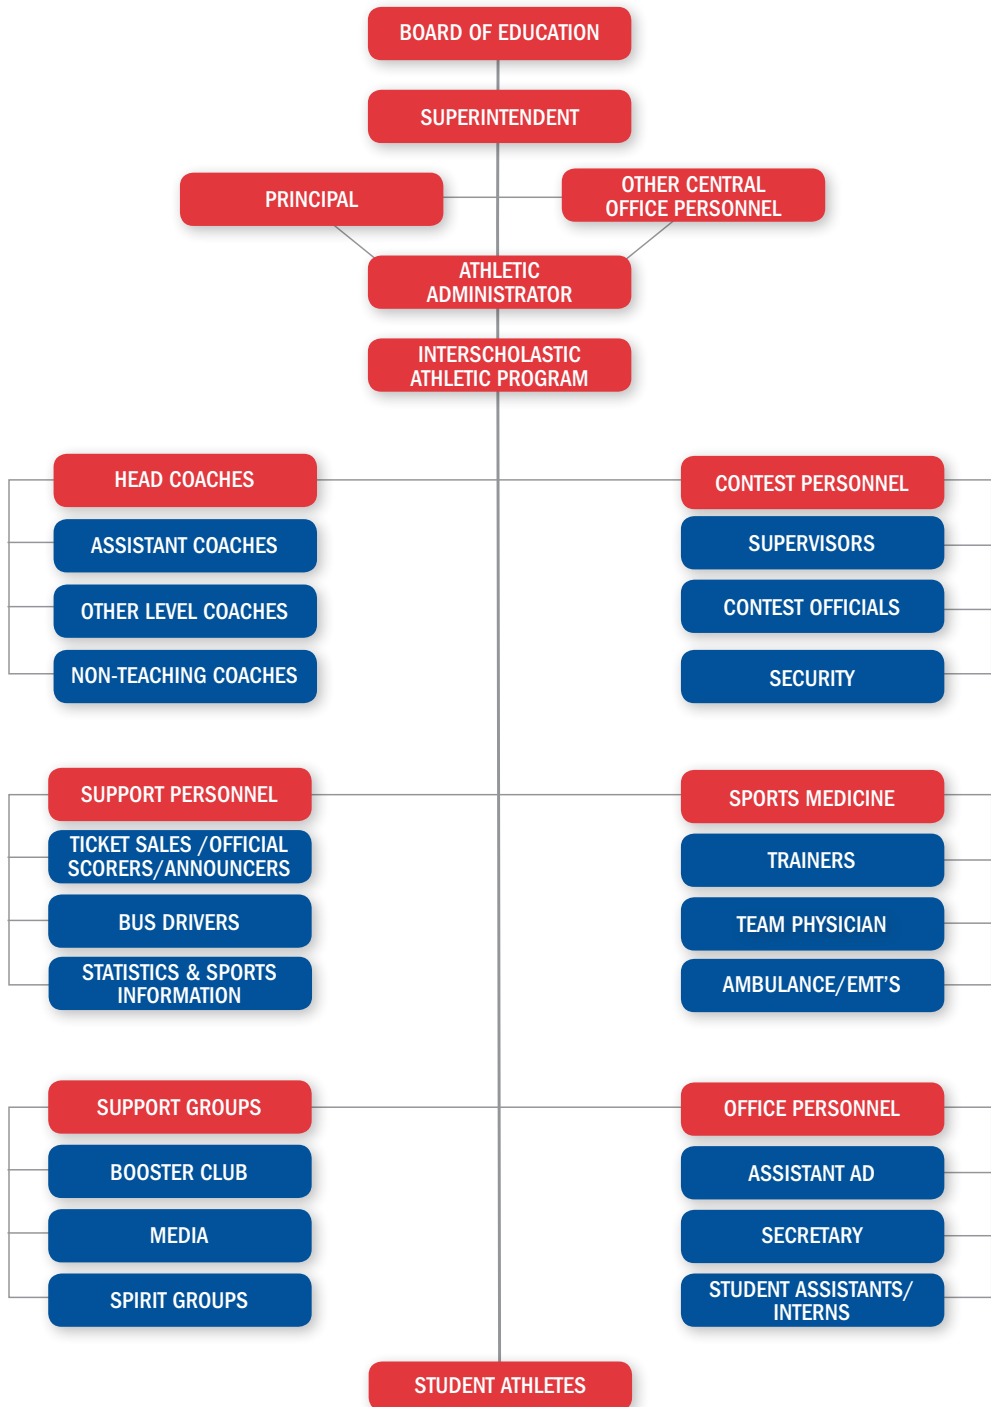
BOARD OF EDUCATION

SUPERINTENDENT

PRINCIPAL

OTHER CENTRAL OFFICE PERSONNEL

ATHLETIC ADMINISTRATOR

INTERSCHOLASTIC ATHLETIC PROGRAM

HEAD COACHES

ASSISTANT COACHES

OTHER LEVEL COACHES

NON-TEACHING COACHES

CONTEST PERSONNEL

SUPERVISORS

CONTEST OFFICIALS

SECURITY

SUPPORT PERSONNEL

TICKET SALES /OFFICIAL SCORERS/ANNOUNCERS

BUS DRIVERS

STATISTICS & SPORTS INFORMATION

SPORTS MEDICINE

TRAINERS

TEAM PHYSICIAN

AMBULANCE/EMT'S

SUPPORT GROUPS

BOOSTER CLUB

MEDIA

SPIRIT GROUPS

OFFICE PERSONNEL

ASSISTANT AD

SECRETARY

STUDENT ASSISTANTS/ INTERNS

STUDENT ATHLETES